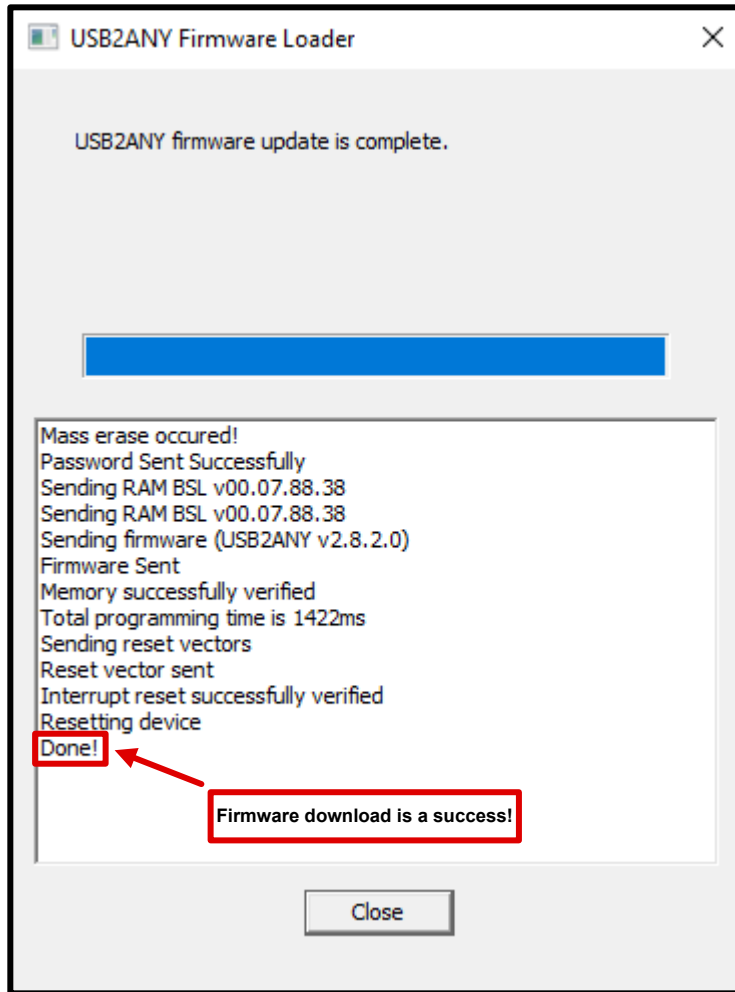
USB2ANY Firmware Loader

USB2ANY firmware update is complete.

Mass erase occured!
Password Sent Successfully
Sending RAM BSL v00.07.88.38
Sending RAM BSL v00.07.88.38
Sending firmware (USB2ANY v2.8.2.0)
Firmware Sent
Memory successfully verified
Total programming time is 1422ms
Sending reset vectors
Reset vector sent
Interrupt reset successfully verified
Resetting device
Done!

Firmware download is a success!

Close